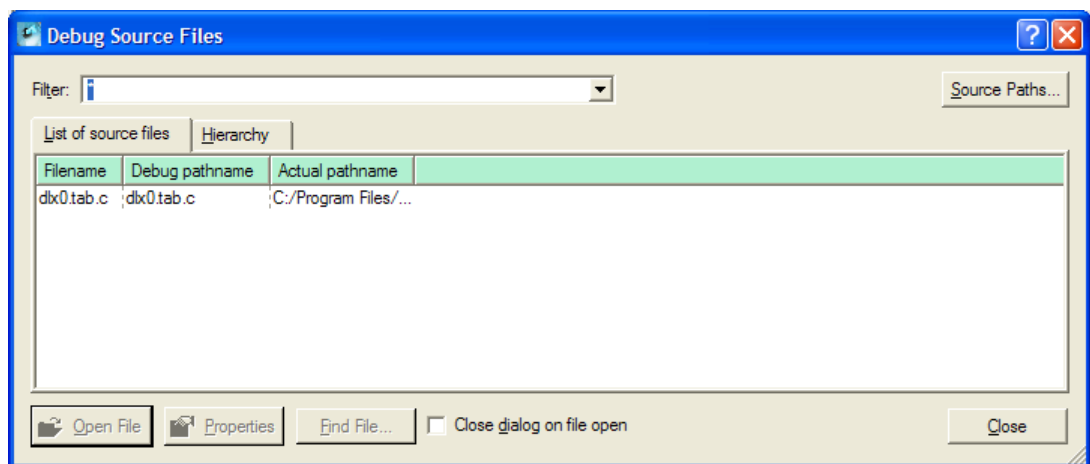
Debug Source Files

Filter:

Source Paths...

List of source files | Hierarchy

| Filename | Debug pathname | Actual pathname |
|---|---|---|
| dlx0.tab.c | dlx0.tab.c | C:/Program Files/... |

Open File | Properties | Find File... | Close dialog on file open | Close